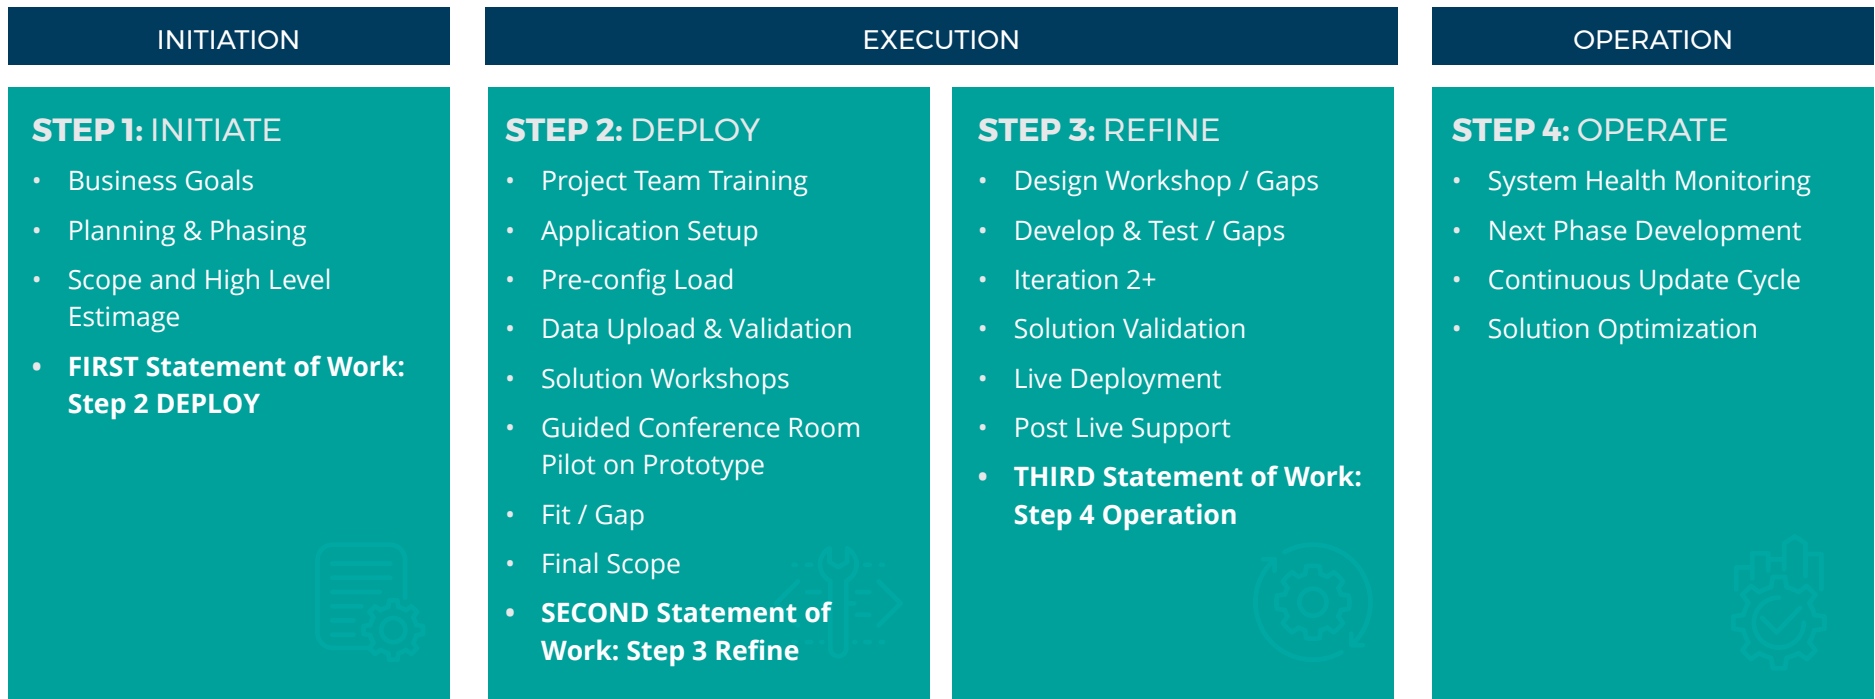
INITIATION

EXECUTION

OPERATION

STEP 1: INITIATE

- Business Goals
- Planning & Phasing
- Scope and High Level Estimage
- FIRST Statement of Work: Step 2 DEPLOY

STEP 2: DEPLOY

- Project Team Training
- Application Setup
- Pre-config Load
- Data Upload & Validation
- Solution Workshops
- Guided Conference Room Pilot on Prototype
- Fit / Gap
- Final Scope
- SECOND Statement of Work: Step 3 Refine

STEP 3: REFINE

- Design Workshop / Gaps
- Develop & Test / Gaps
- Iteration 2+
- Solution Validation
- Live Deployment
- Post Live Support
- THIRD Statement of Work: Step 4 Operation

STEP 4: OPERATE

- System Health Monitoring
- Next Phase Development
- Continuous Update Cycle
- Solution Optimization